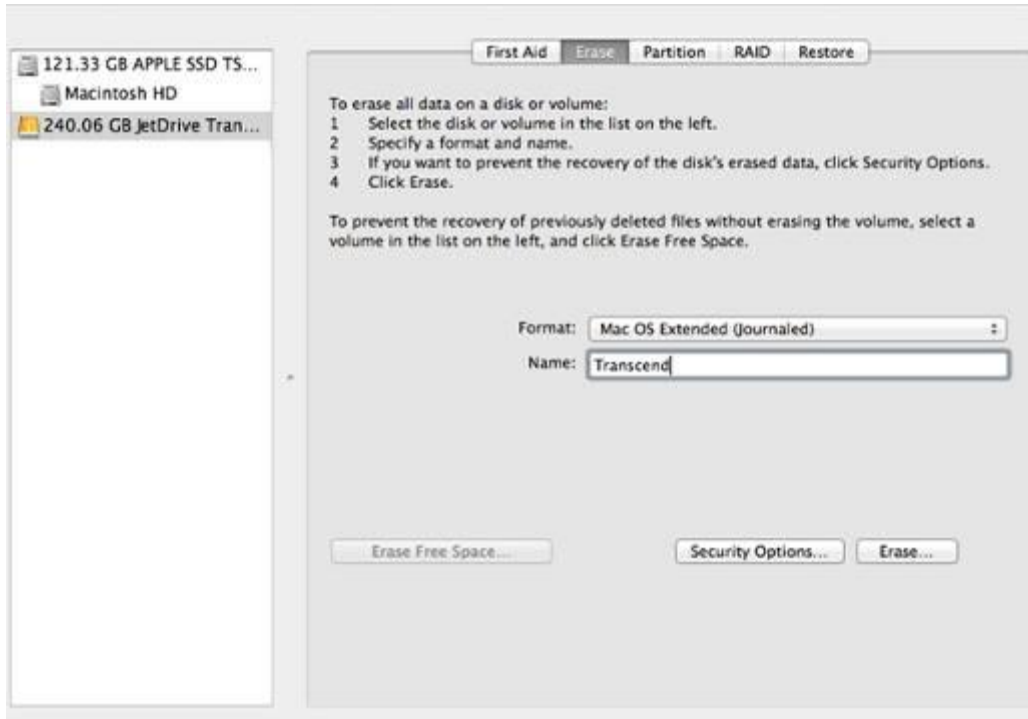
121.33 GB APPLE SSD TS...
Macintosh HD
240.06 GB JetDrive Tran...

First Aid | Erase | Partition | RAID | Restore

To erase all data on a disk or volume:
1 Select the disk or volume in the list on the left.
2 Specify a format and name.
3 If you want to prevent the recovery of the disk's erased data, click Security Options.
4 Click Erase.

To prevent the recovery of previously deleted files without erasing the volume, select a volume in the list on the left, and click Erase Free Space.

Format: Mac OS Extended (Journaled)
Name: Transcend

Erase Free Space...
Security Options...
Erase...